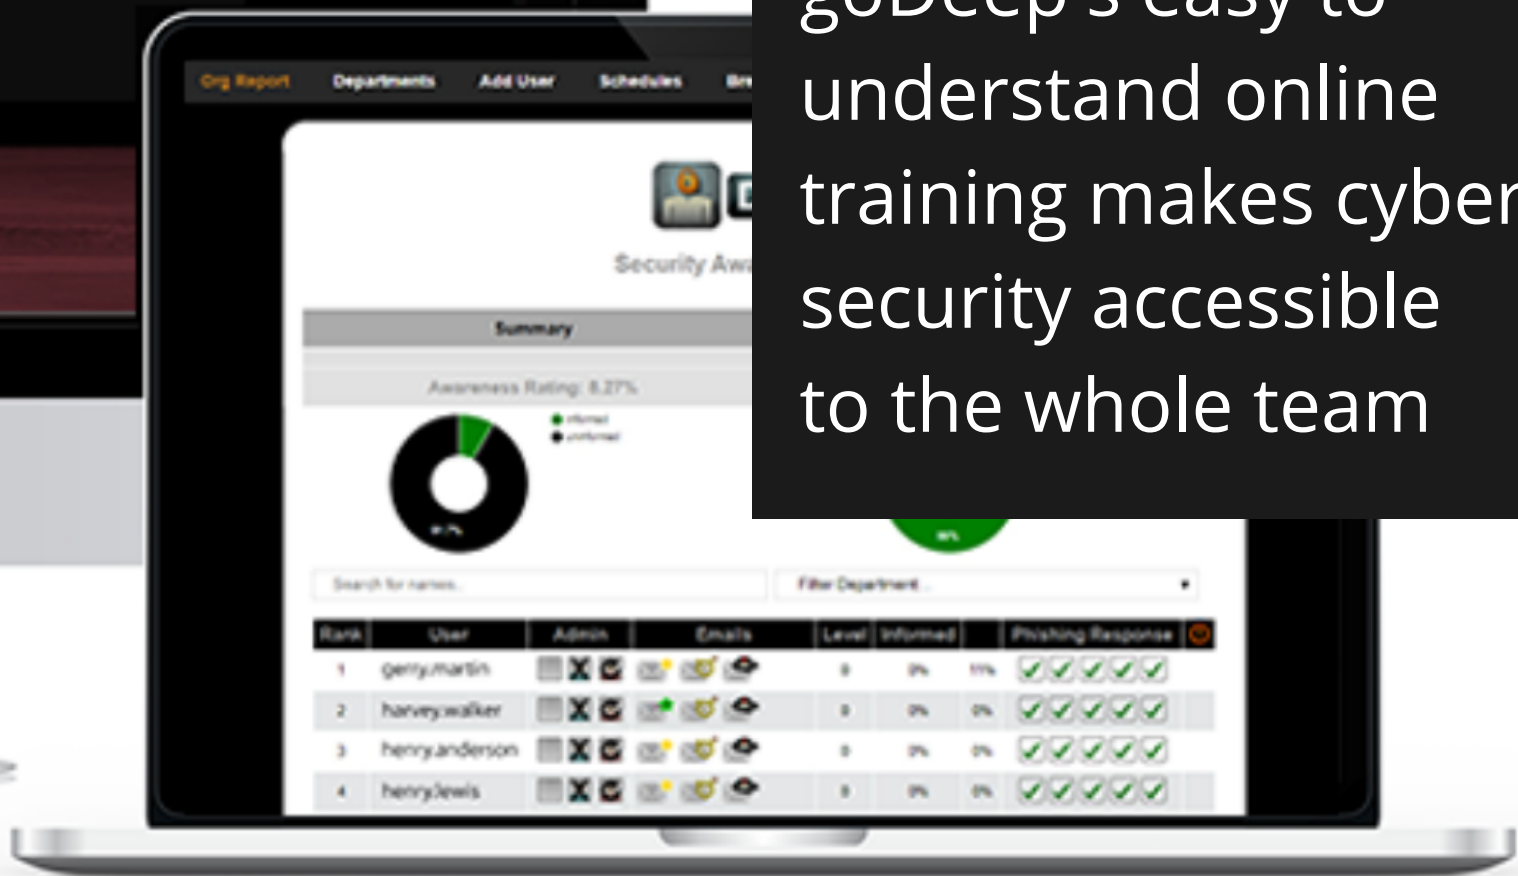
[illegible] easy to understand online training makes cyber security accessible to the whole team

Org Report Departments Add User Schedules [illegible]

Security Aw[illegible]

Summary

Awareness Rating: 8.27%

Search for names...

Filter Department...

| Rank | User | Admin | Emails | Level | Informed | | Phishing Response |
|---|---|---|---|---|---|---|---|
| 1 | gerry.martin | | | 0 | 0% | 11% | |
| 2 | harvey.walker | | | 0 | 0% | 0% | |
| 3 | henry.anderson | | | 0 | 0% | 0% | |
| 4 | henry.lewis | | | 0 | 0% | 0% | |